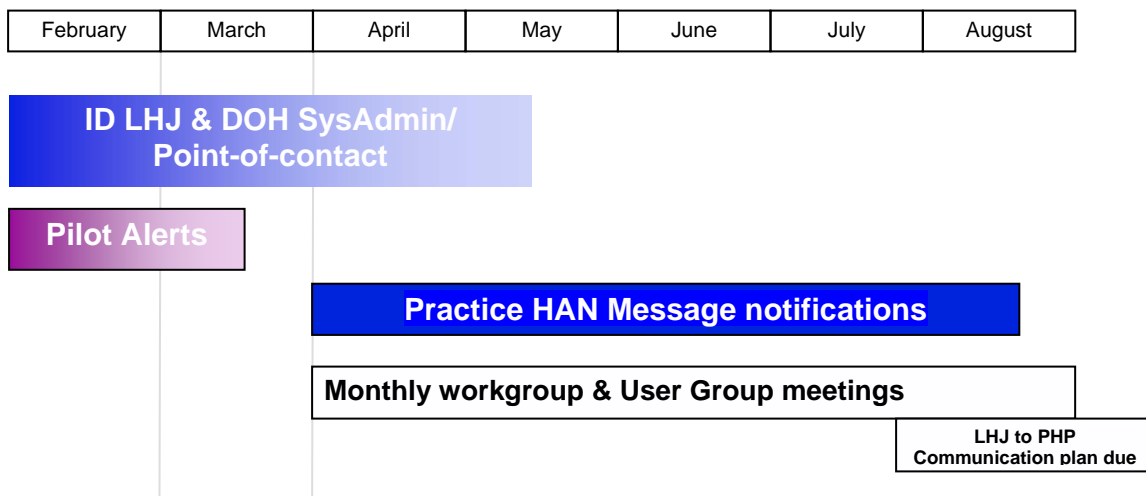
| February | March | April | May | June | July | August |
|---|---|---|---|---|---|---|

ID LHJ & DOH SysAdmin/ Point-of-contact

Pilot Alerts

Practice HAN Message notifications

Monthly workgroup & User Group meetings

LHJ to PHP Communication plan due